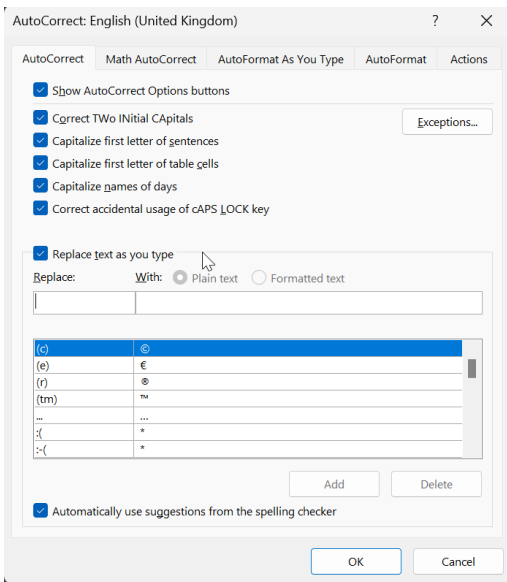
AutoCorrect: English (United Kingdom)

?

AutoCorrect | Math AutoCorrect | AutoFormat As You Type | AutoFormat | Actions

Show AutoCorrect Options buttons

Correct TWo INitial CApitals

Exceptions...

Capitalize first letter of sentences

Capitalize first letter of table cells

Capitalize names of days

Correct accidental usage of cAPS LOCK key

Replace text as you type

Replace: With: Plain text Formatted text

| | |
|---|---|
| (c) | © |
| (e) | € |
| (r) | ® |
| (tm) | ™ |
| ... | … |
| :( | * |
| :-( | * |

Add Delete

Automatically use suggestions from the spelling checker

OK Cancel